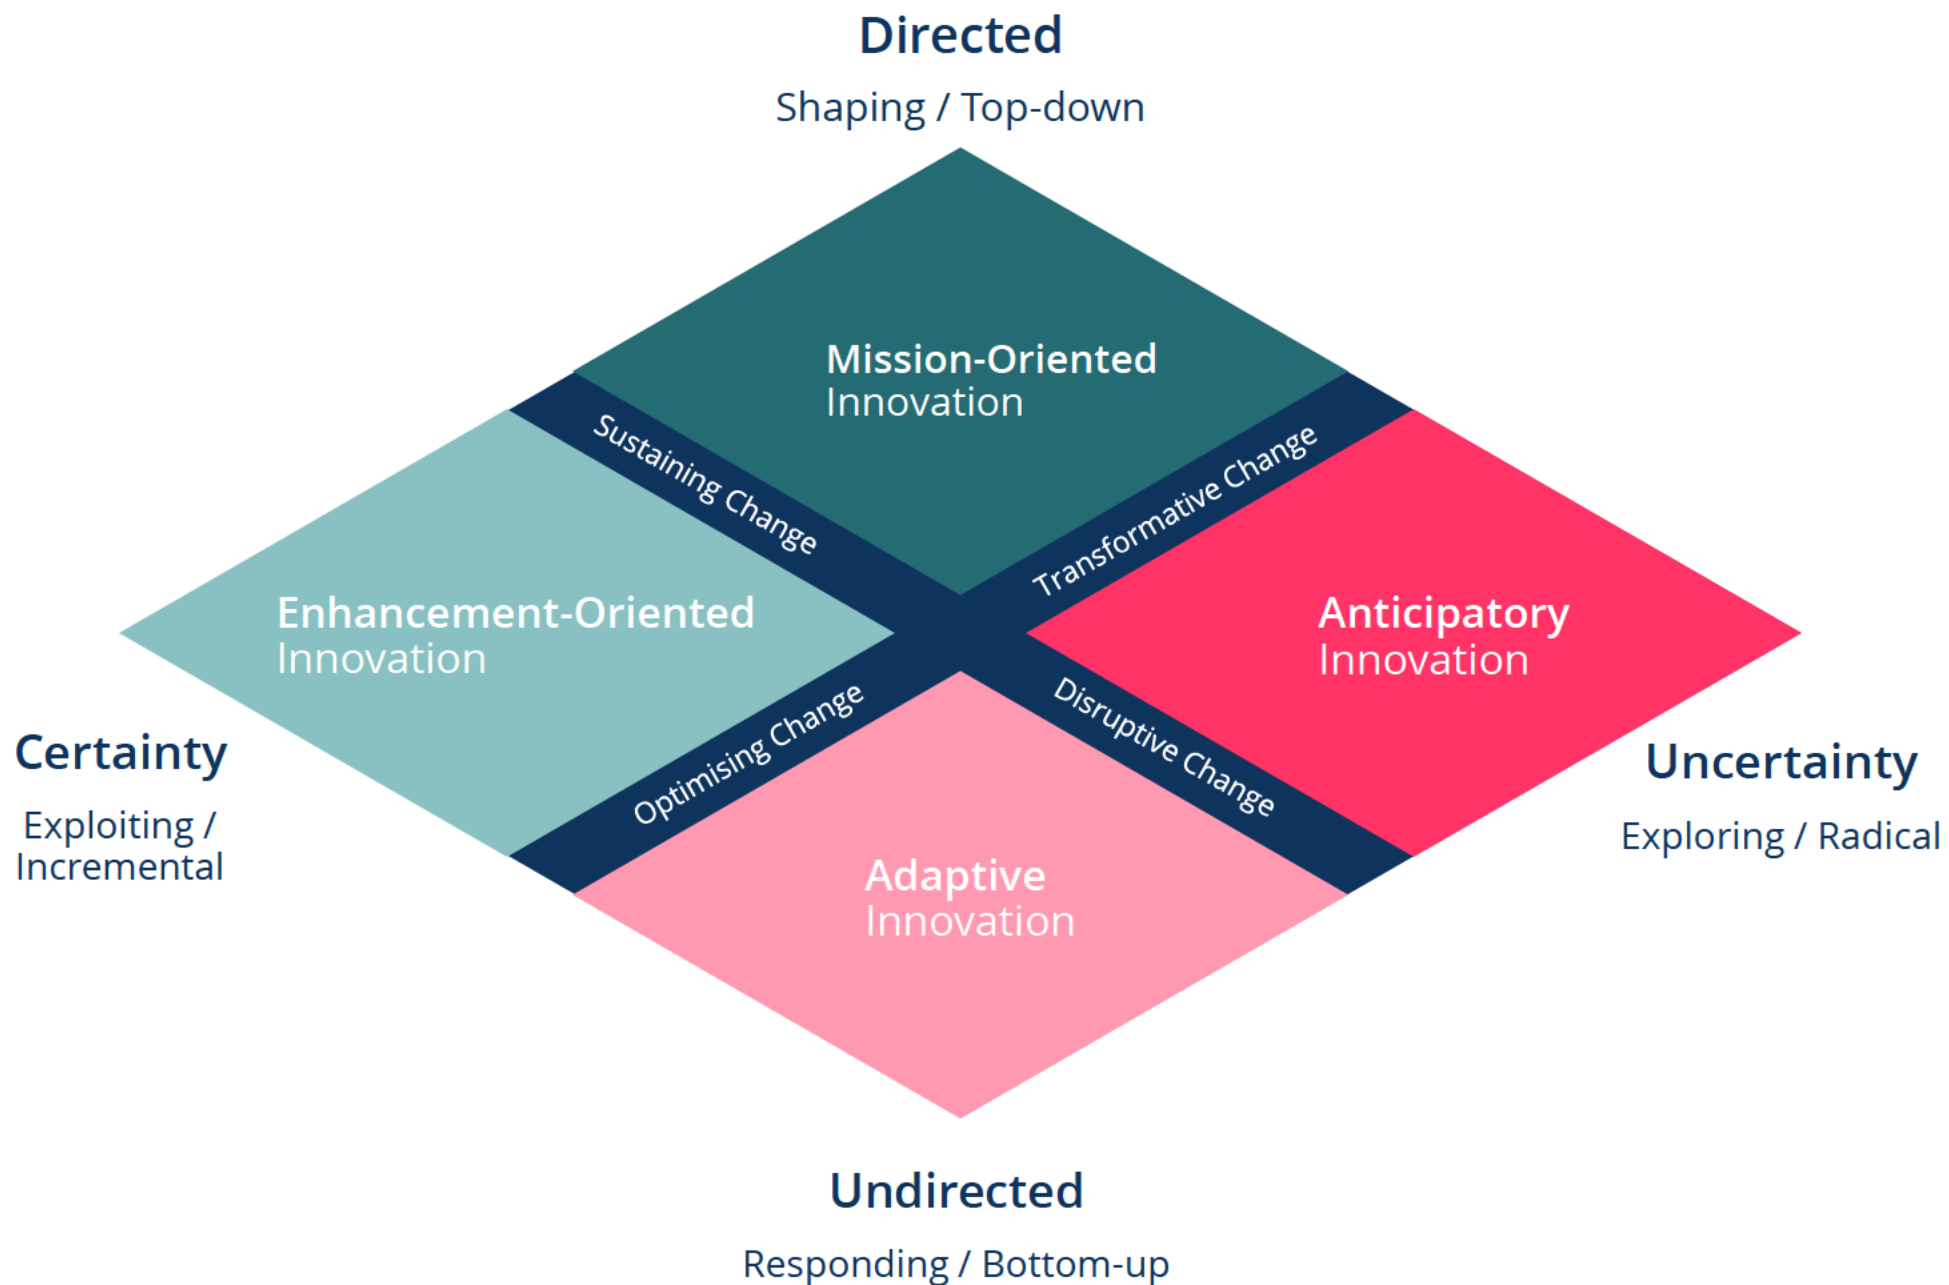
Directed

Shaping / Top-down

Mission-Oriented
Innovation

Sustaining Change

Transformative Change

Enhancement-Oriented
Innovation

Anticipatory
Innovation

Certainty

Exploiting / Incremental

Optimising Change

Disruptive Change

Uncertainty

Exploring / Radical

Adaptive
Innovation

Undirected

Responding / Bottom-up